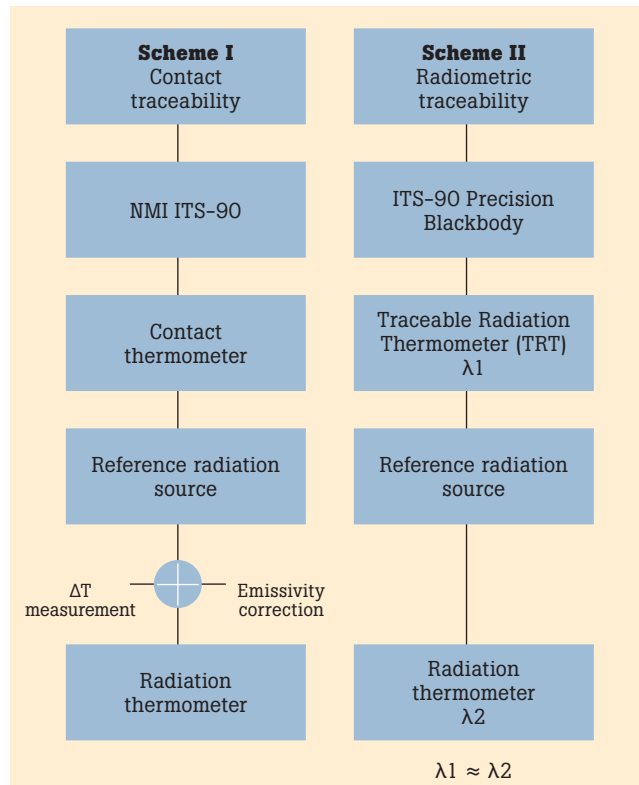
**Scheme I**
Contact traceability

NMI ITS-90

Contact thermometer

Reference radiation source

ΔT measurement

Emissivity correction

Radiation thermometer

**Scheme II**
Radiometric traceability

ITS-90 Precision Blackbody

Traceable Radiation Thermometer (TRT) λ1

Reference radiation source

Radiation thermometer λ2

$\lambda1 \approx \lambda2$